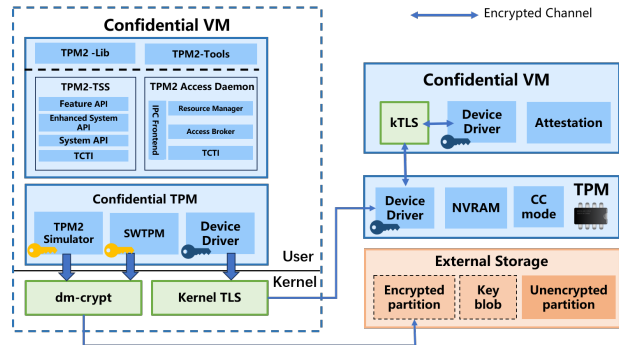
Confidential VM

Encrypted Channel

TPM2 -Lib

TPM2-Tools

TPM2-TSS

Feature API

Enhanced System API

System API

TCTI

TPM2 Access Daemon

IPC Frontend

Resource Manager

Access Broker

TCTI

Confidential TPM

TPM2 Simulator

SWTPM

Device Driver

User

Kernel

dm-crypt

Kernel TLS

Confidential VM

kTLS

Device Driver

Attestation

Device Driver

NVRAM

CC mode

TPM

External Storage

Encrypted partition

Key blob

Unencrypted partition